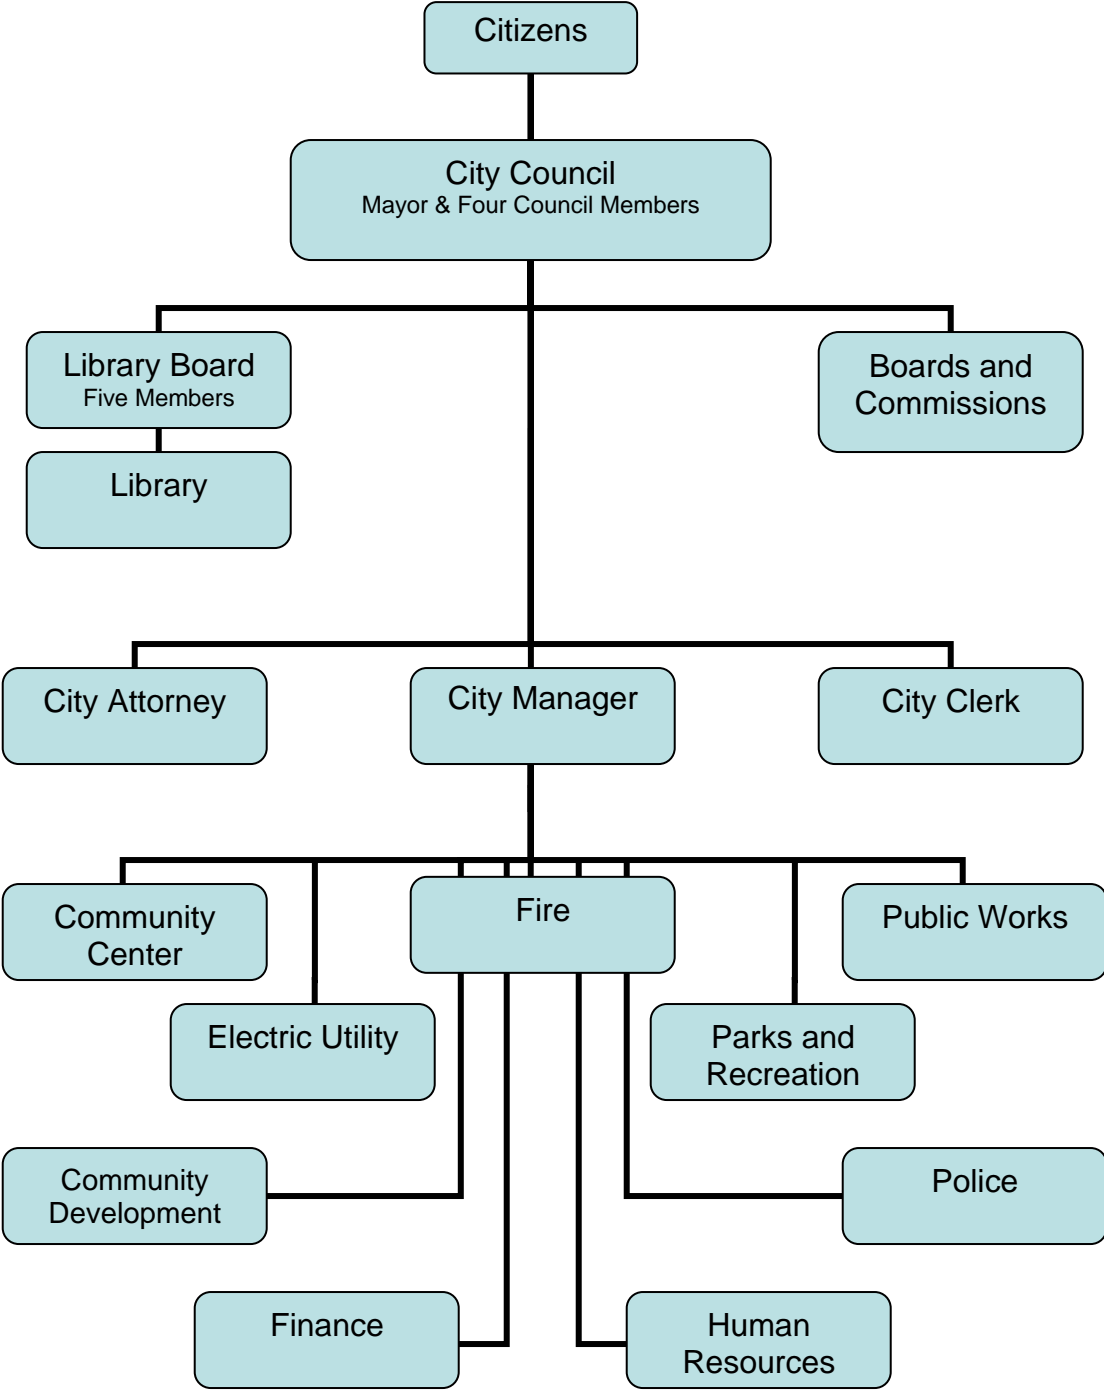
Citizens

City Council
Mayor & Four Council Members

Library Board
Five Members

Library

Boards and Commissions

City Attorney

City Manager

City Clerk

Community Center

Fire

Public Works

Electric Utility

Parks and Recreation

Community Development

Police

Finance

Human Resources